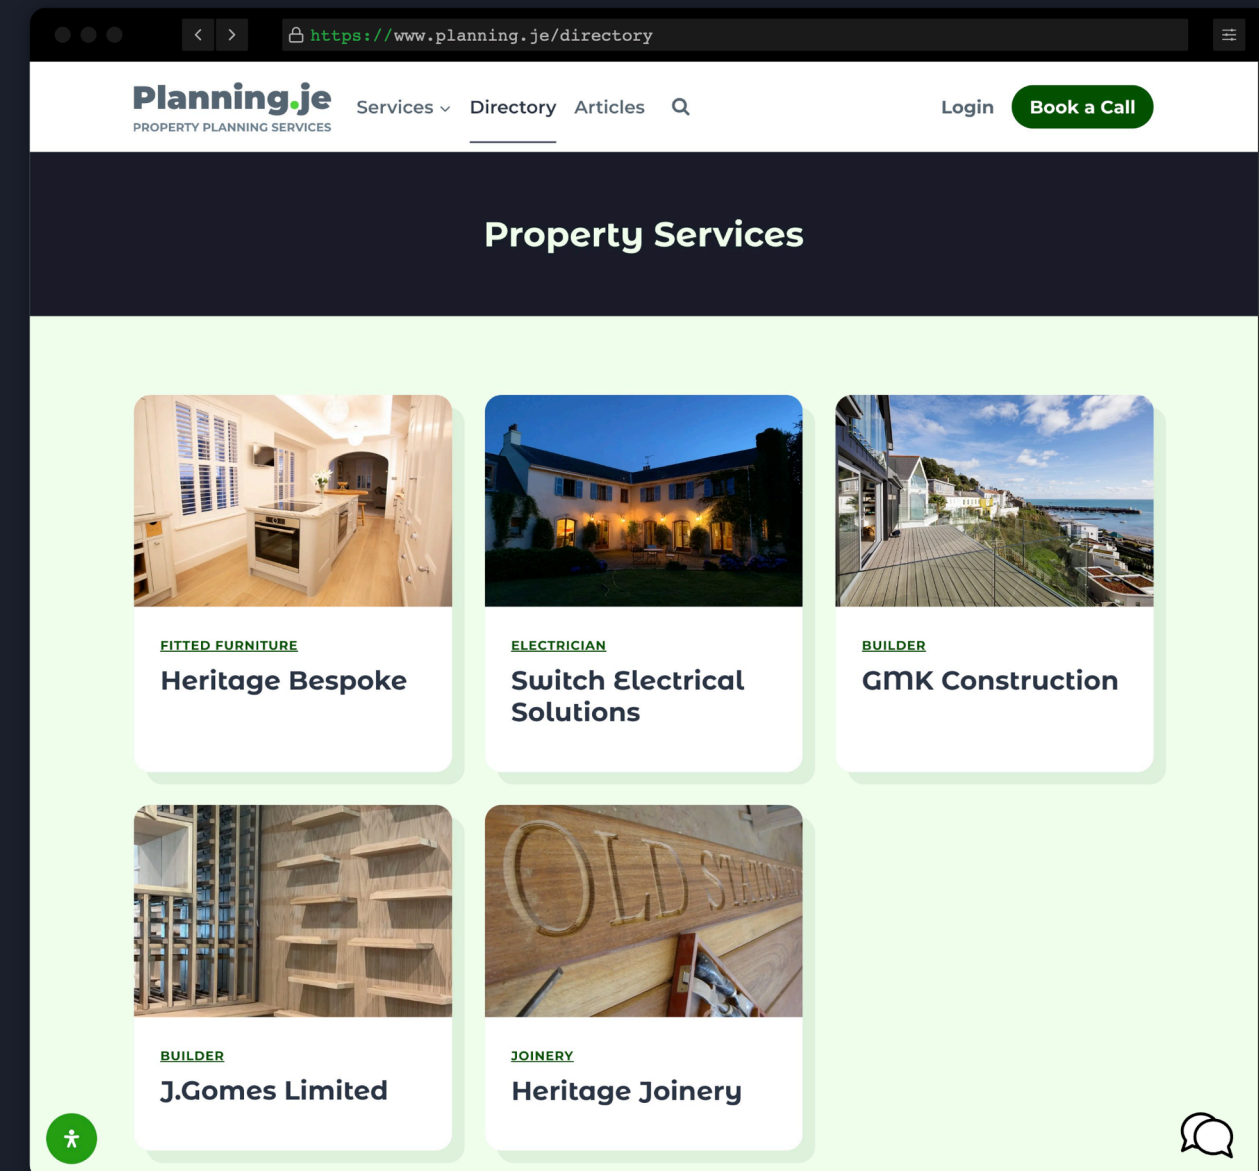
https://www.planning.je/directory

Planning.je
PROPERTY PLANNING SERVICES

Services
Directory
Articles

Login
Book a Call

Property Services

FITTED FURNITURE
Heritage Bespoke

ELECTRICIAN
Switch Electrical Solutions

BUILDER
GMK Construction

BUILDER
J.Gomes Limited

JOINERY
Heritage Joinery

OLD STATION